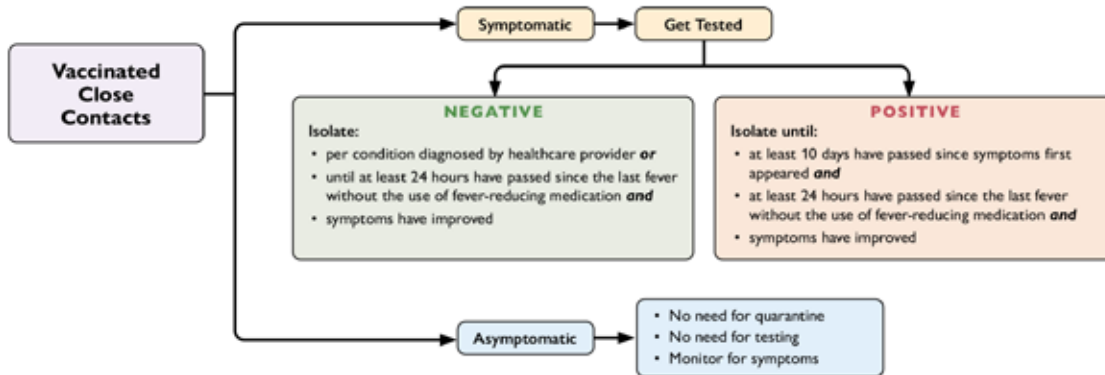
Vaccinated Close Contacts

Symptomatic

Get Tested

NEGATIVE

Isolate:

- per condition diagnosed by healthcare provider *or*
- until at least 24 hours have passed since the last fever without the use of fever-reducing medication *and*
- symptoms have improved

POSITIVE

Isolate until:

- at least 10 days have passed since symptoms first appeared *and*
- at least 24 hours have passed since the last fever without the use of fever-reducing medication *and*
- symptoms have improved

Asymptomatic

- No need for quarantine
- No need for testing
- Monitor for symptoms